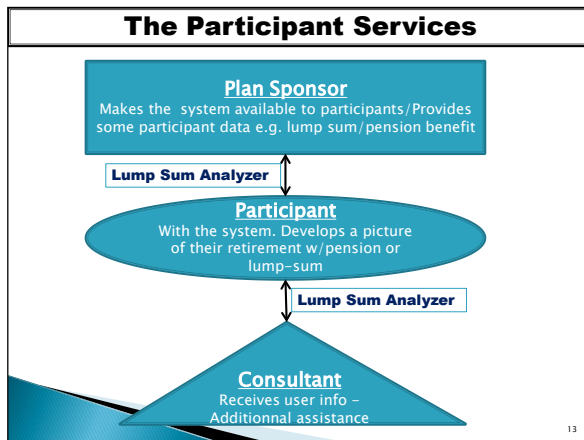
The Participant Services

Plan Sponsor
Makes the system available to participants/Provides some participant data e.g. lump sum/pension benefit

Lump Sum Analyzer

Participant
With the system. Develops a picture of their retirement w/pension or lump-sum

Lump Sum Analyzer

Consultant
Receives user info - Additionnal assistance

13